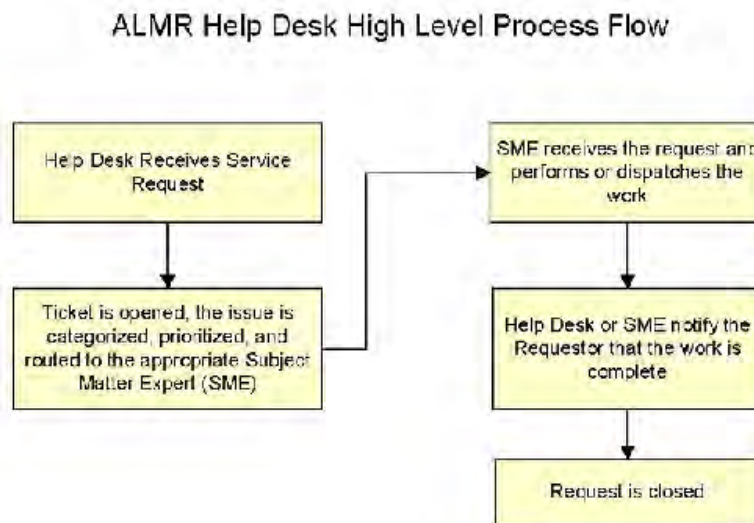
ALMR Help Desk High Level Process Flow

Help Desk Receives Service Request

Ticket is opened, the issue is categorized, prioritized, and routed to the appropriate Subject Matter Expert (SME)

SME receives the request and performs or dispatches the work

Help Desk or SME notify the Requestor that the work is complete

Request is closed